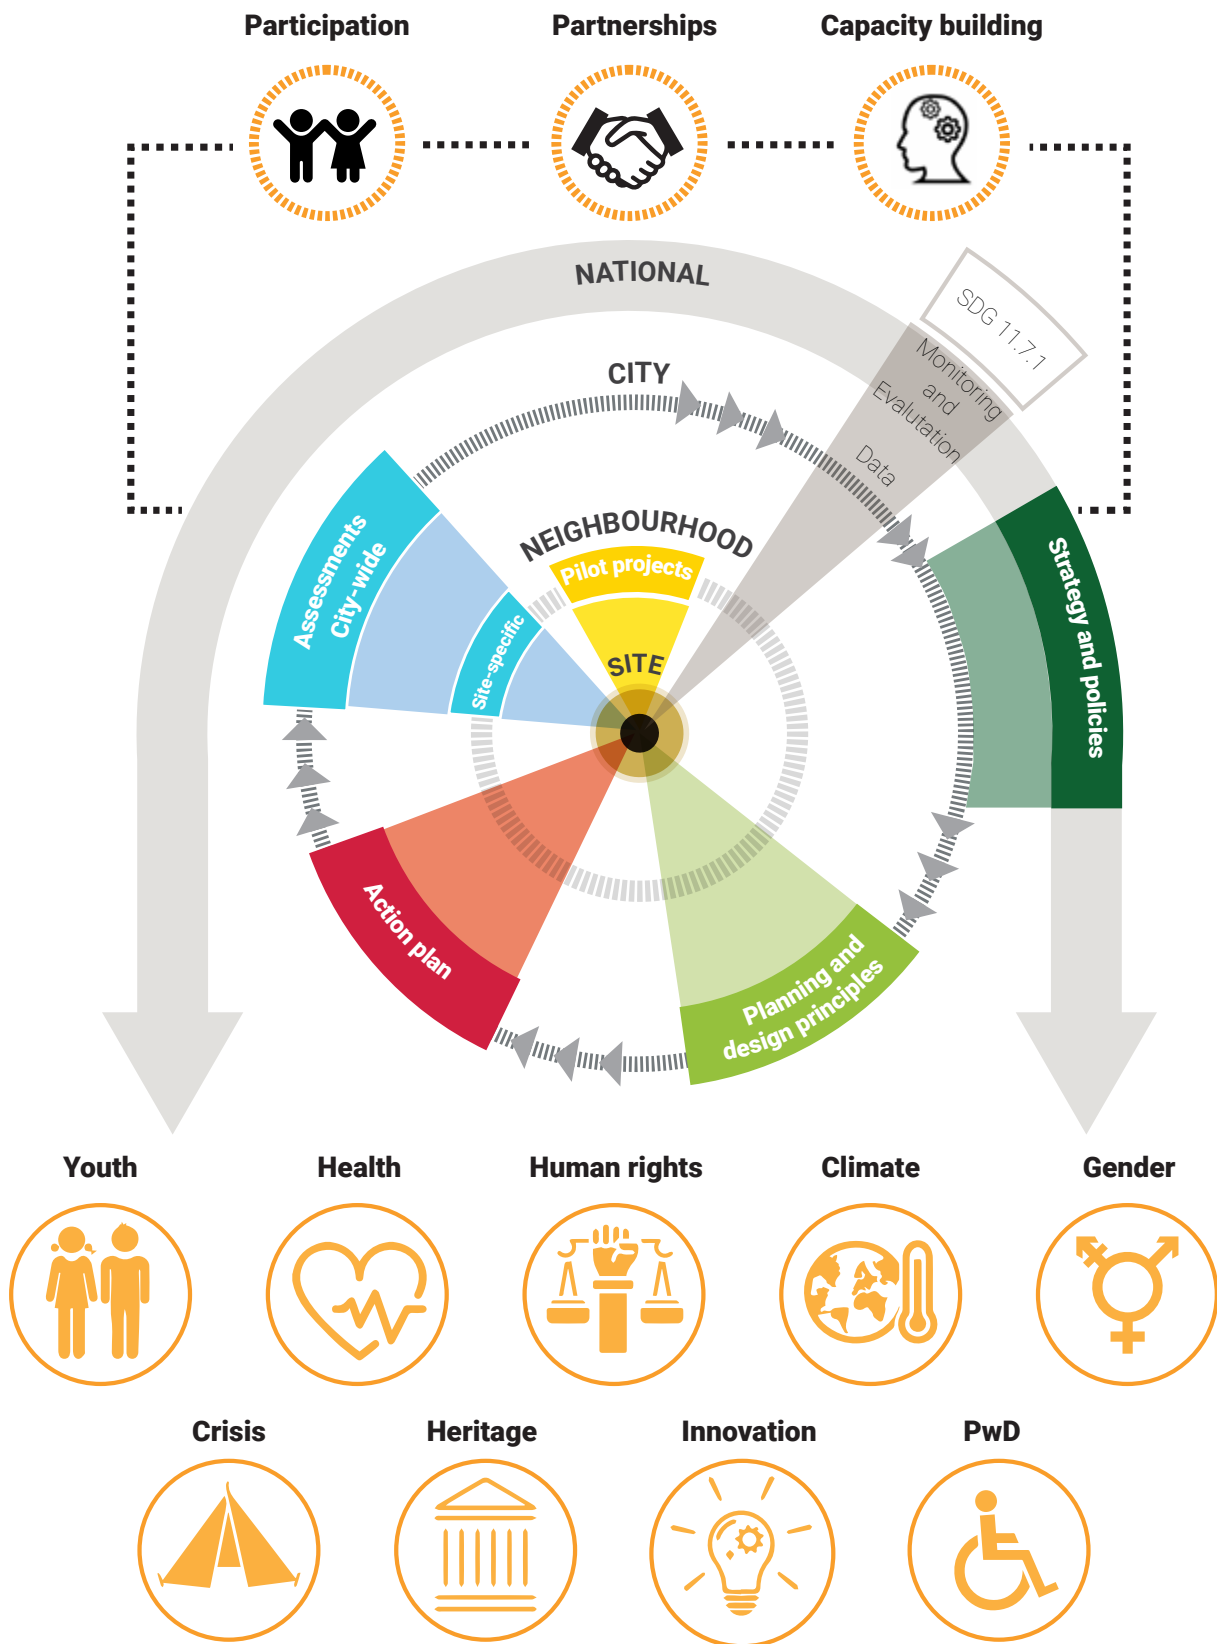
Participation

Partnerships

Capacity building

NATIONAL

SDG 11.7.1

Monitoring and Evalutation

Data

CITY

NEIGHBOURHOOD

Pilot projects

SITE

Assessments City-wide

Site-specific

Strategy and policies

Action plan

Planning and design principles

Youth

Health

Human rights

Climate

Gender

Crisis

Heritage

Innovation

PwD